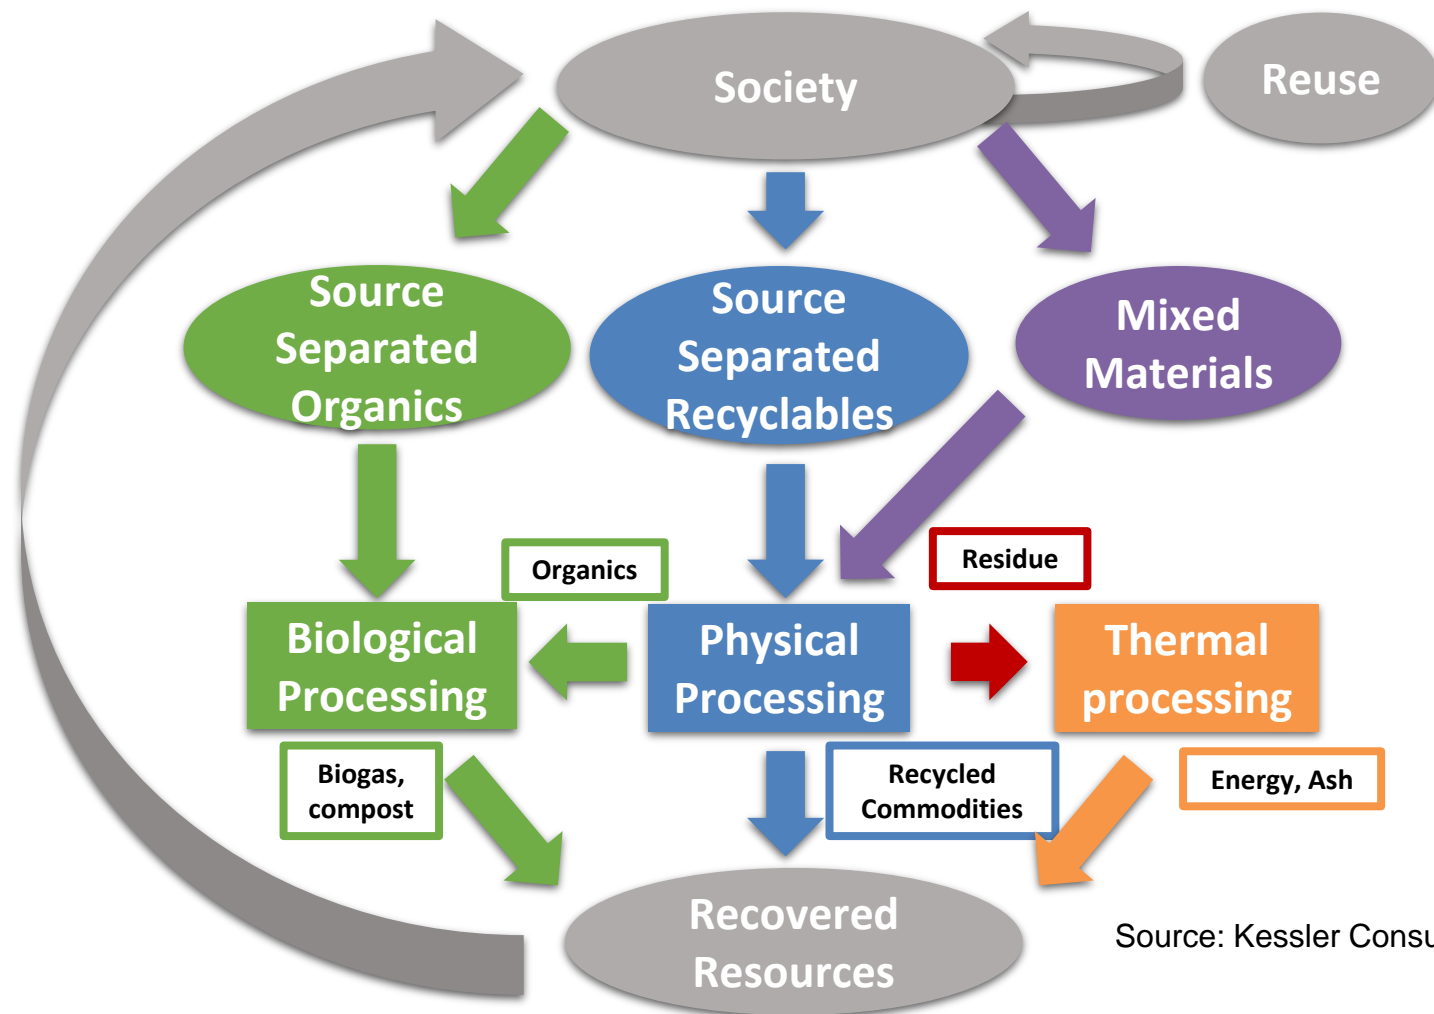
Society

Reuse

Source Separated Organics

Source Separated Recyclables

Mixed Materials

Organics

Residue

Biological Processing

Physical Processing

Thermal processing

Biogas, compost

Recycled Commodities

Energy, Ash

Recovered Resources

Source: Kessler Consu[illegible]